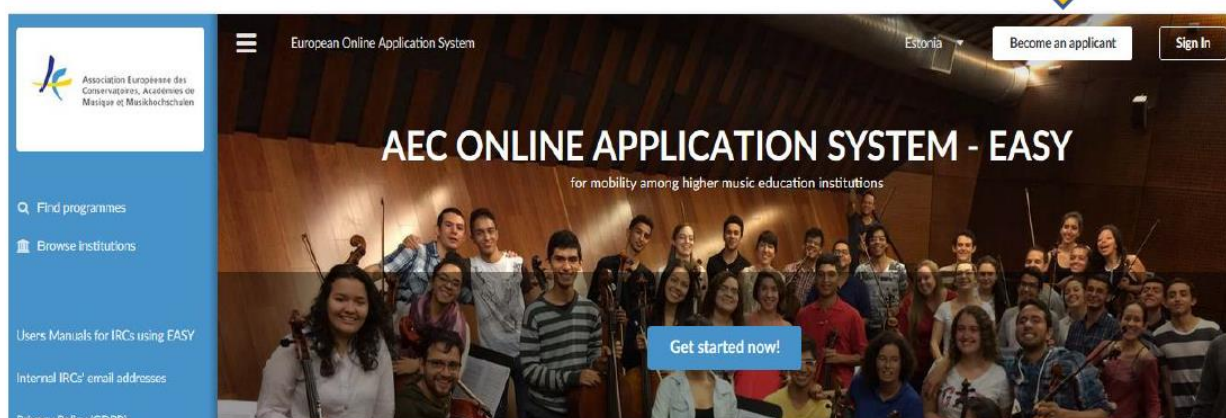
Association Européenne des Conservatoires, Académies de Musique et Musikhochschulen

Find programmes

Browse Institutions

Users Manuals for IRCs using EASY

Internal IRCs' email addresses

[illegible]

European Online Application System

Estonia

Become an applicant

Sign In

AEC ONLINE APPLICATION SYSTEM - EASY

for mobility among higher music education institutions

Get started now!